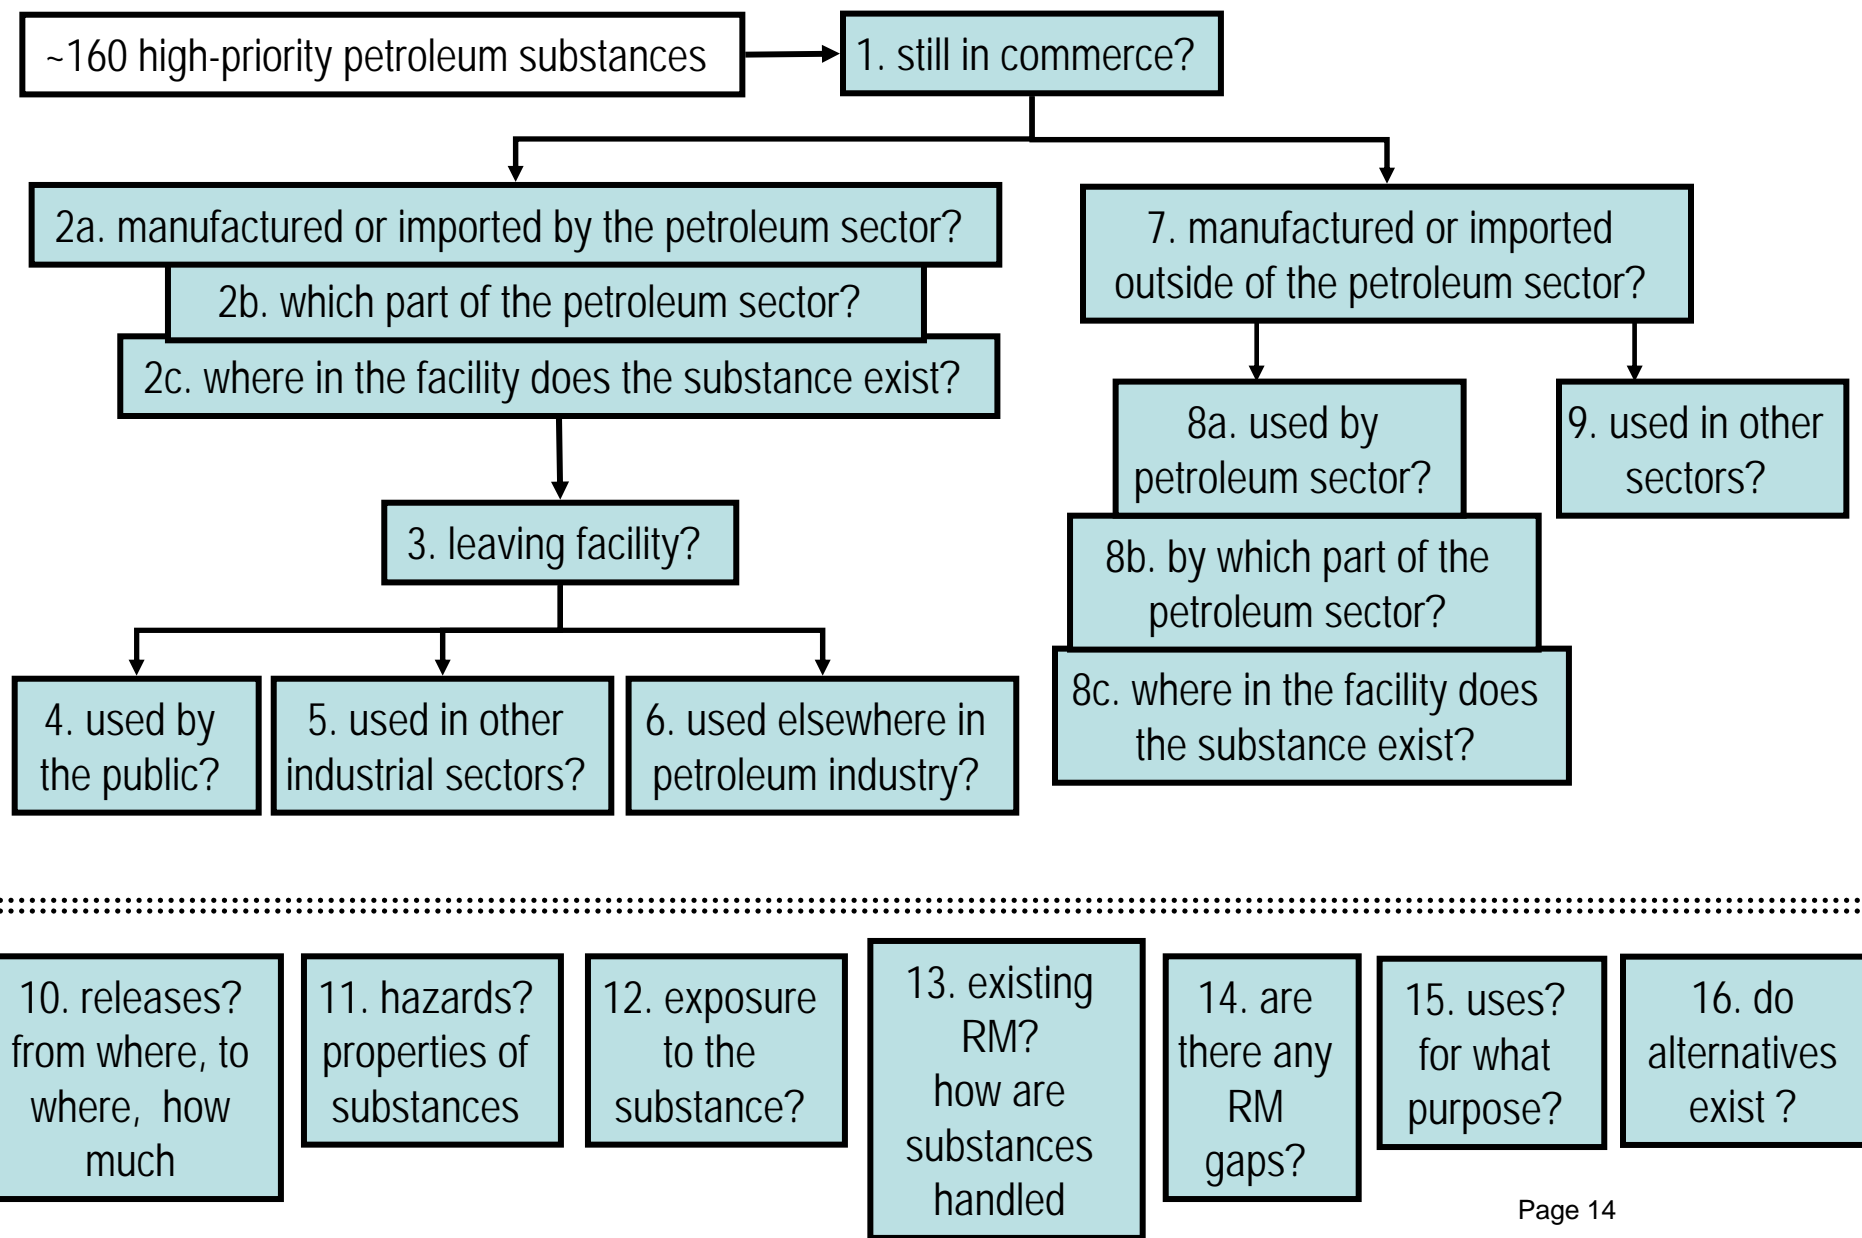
~160 high-priority petroleum substances

1. still in commerce?

2a. manufactured or imported by the petroleum sector?

2b. which part of the petroleum sector?

2c. where in the facility does the substance exist?

3. leaving facility?

4. used by the public?

5. used in other industrial sectors?

6. used elsewhere in petroleum industry?

7. manufactured or imported outside of the petroleum sector?

8a. used by petroleum sector?

8b. by which part of the petroleum sector?

8c. where in the facility does the substance exist?

9. used in other sectors?

10. releases? from where, to where, how much

11. hazards? properties of substances

12. exposure to the substance?

13. existing RM? how are substances handled

14. are there any RM gaps?

15. uses? for what purpose?

16. do alternatives exist ?

Page 14